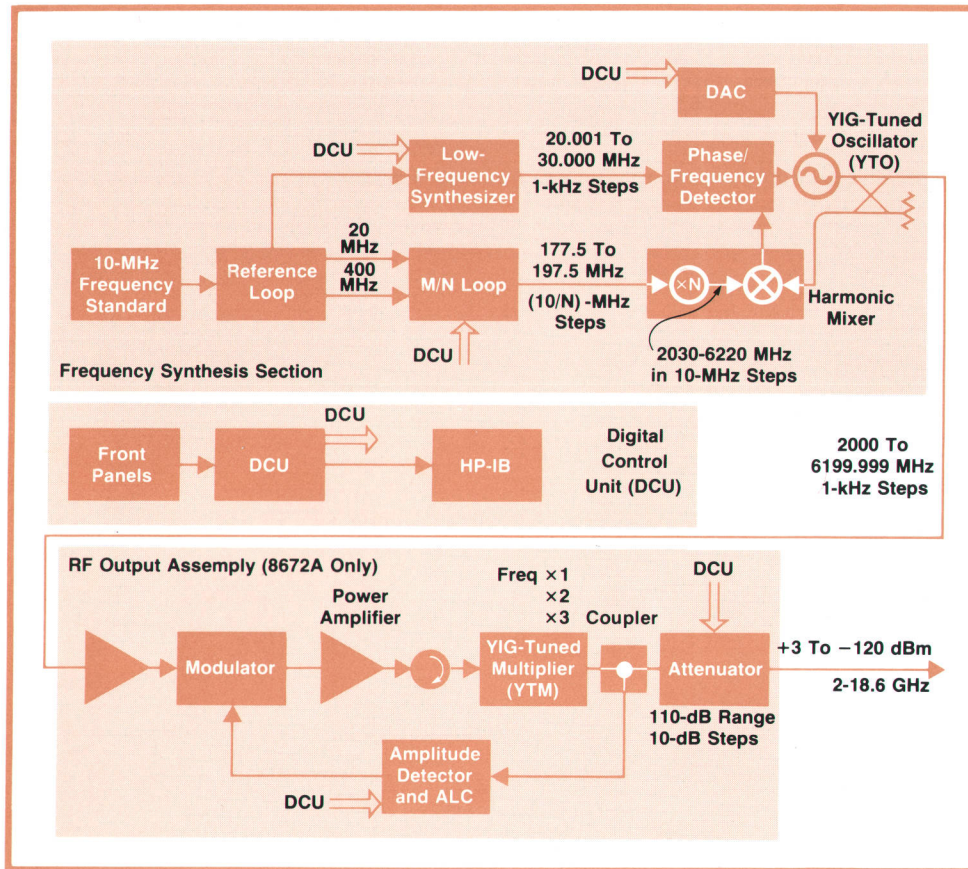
DCU

DAC

YIG-Tuned Oscillator (YTO)

DCU

Low-Frequency Synthesizer

20.001 To 30.000 MHz 1-kHz Steps

Phase/Frequency Detector

10-MHz Frequency Standard

Reference Loop

20 MHz

400 MHz

M/N Loop

177.5 To 197.5 MHz

(10/N) -MHz Steps

×N

Harmonic Mixer

DCU

2030-6220 MHz in 10-MHz Steps

Frequency Synthesis Section

DCU

Front Panels

DCU

HP-IB

Digital Control Unit (DCU)

2000 To 6199.999 MHz 1-kHz Steps

RF Output Assempy (8672A Only)

Freq ×1 ×2 ×3

DCU

Power Amplifier

Coupler

Modulator

YIG-Tuned Multiplier (YTM)

Attenuator

+3 To −120 dBm

2-18.6 GHz

110-dB Range 10-dB Steps

Amplitude Detector and ALC

DCU